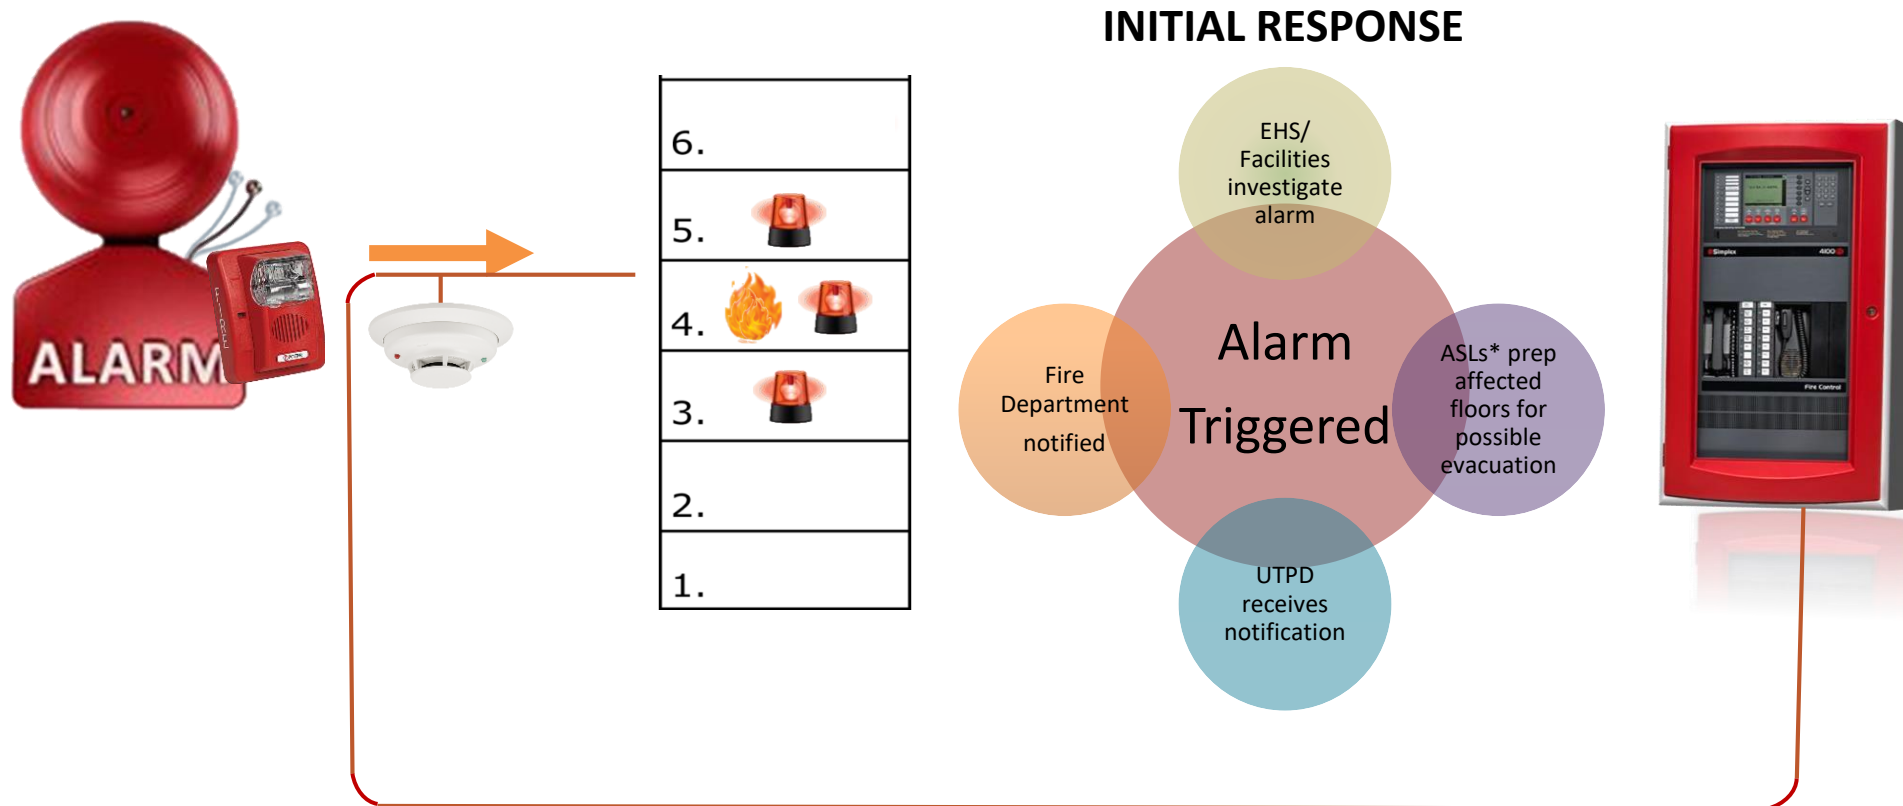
ALARM

6.

5.

4.

3.

2.

1.

INITIAL RESPONSE

EHS/ Facilities investigate alarm

Fire Department notified

Alarm Triggered

ASLs* prep affected floors for possible evacuation

UTPD receives notification